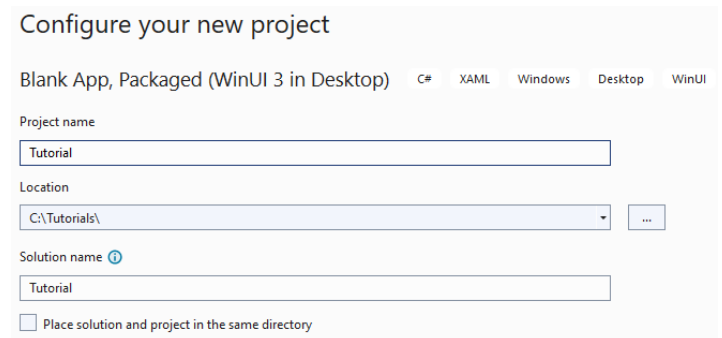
Configure your new project

Blank App, Packaged (WinUI 3 in Desktop) C# XAML Windows Desktop WinUI

Project name

Tutorial

Location

C:\Tutorials\

...

Solution name

Tutorial

Place solution and project in the same directory